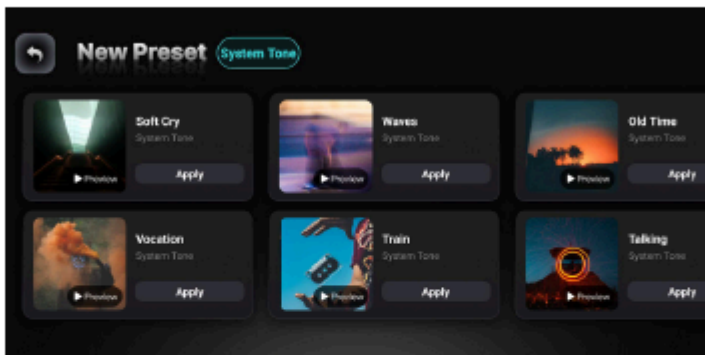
New Preset System Tone

Soft Cry
System Tone
▶ Preview
Apply

Waves
System Tone
▶ Preview
Apply

Old Time
System Tone
▶ Preview
Apply

Vocation
System Tone
▶ Preview
Apply

Train
System Tone
▶ Preview
Apply

Talking
System Tone
▶ Preview
Apply